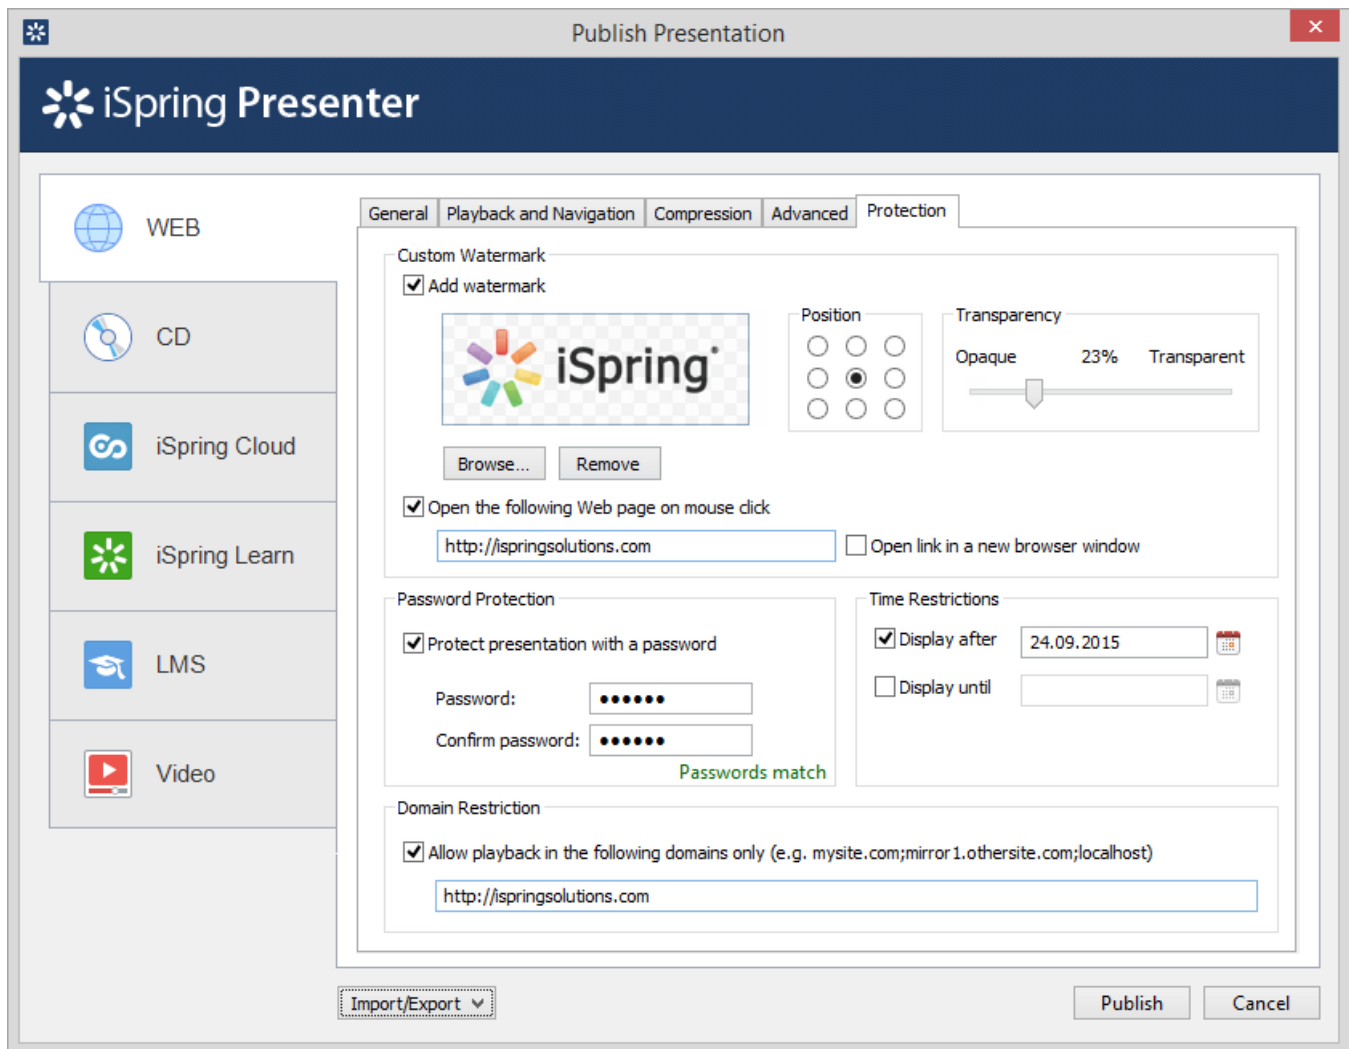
Publish Presentation

iSpring Presenter

WEB

CD

iSpring Cloud

iSpring Learn

LMS

Video

General | Playback and Navigation | Compression | Advanced | Protection

Custom Watermark

Add watermark

iSpring

Browse... Remove

Position

Transparency

Opaque 23% Transparent

Open the following Web page on mouse click

http://ispringsolutions.com

Open link in a new browser window

Password Protection

Protect presentation with a password

Password: ••••••

Confirm password: ••••••

Passwords match

Time Restrictions

Display after 24.09.2015

Display until

Domain Restriction

Allow playback in the following domains only (e.g. mysite.com;mirror1.othersite.com;localhost)

http://ispringsolutions.com

Import/Export

Publish

Cancel